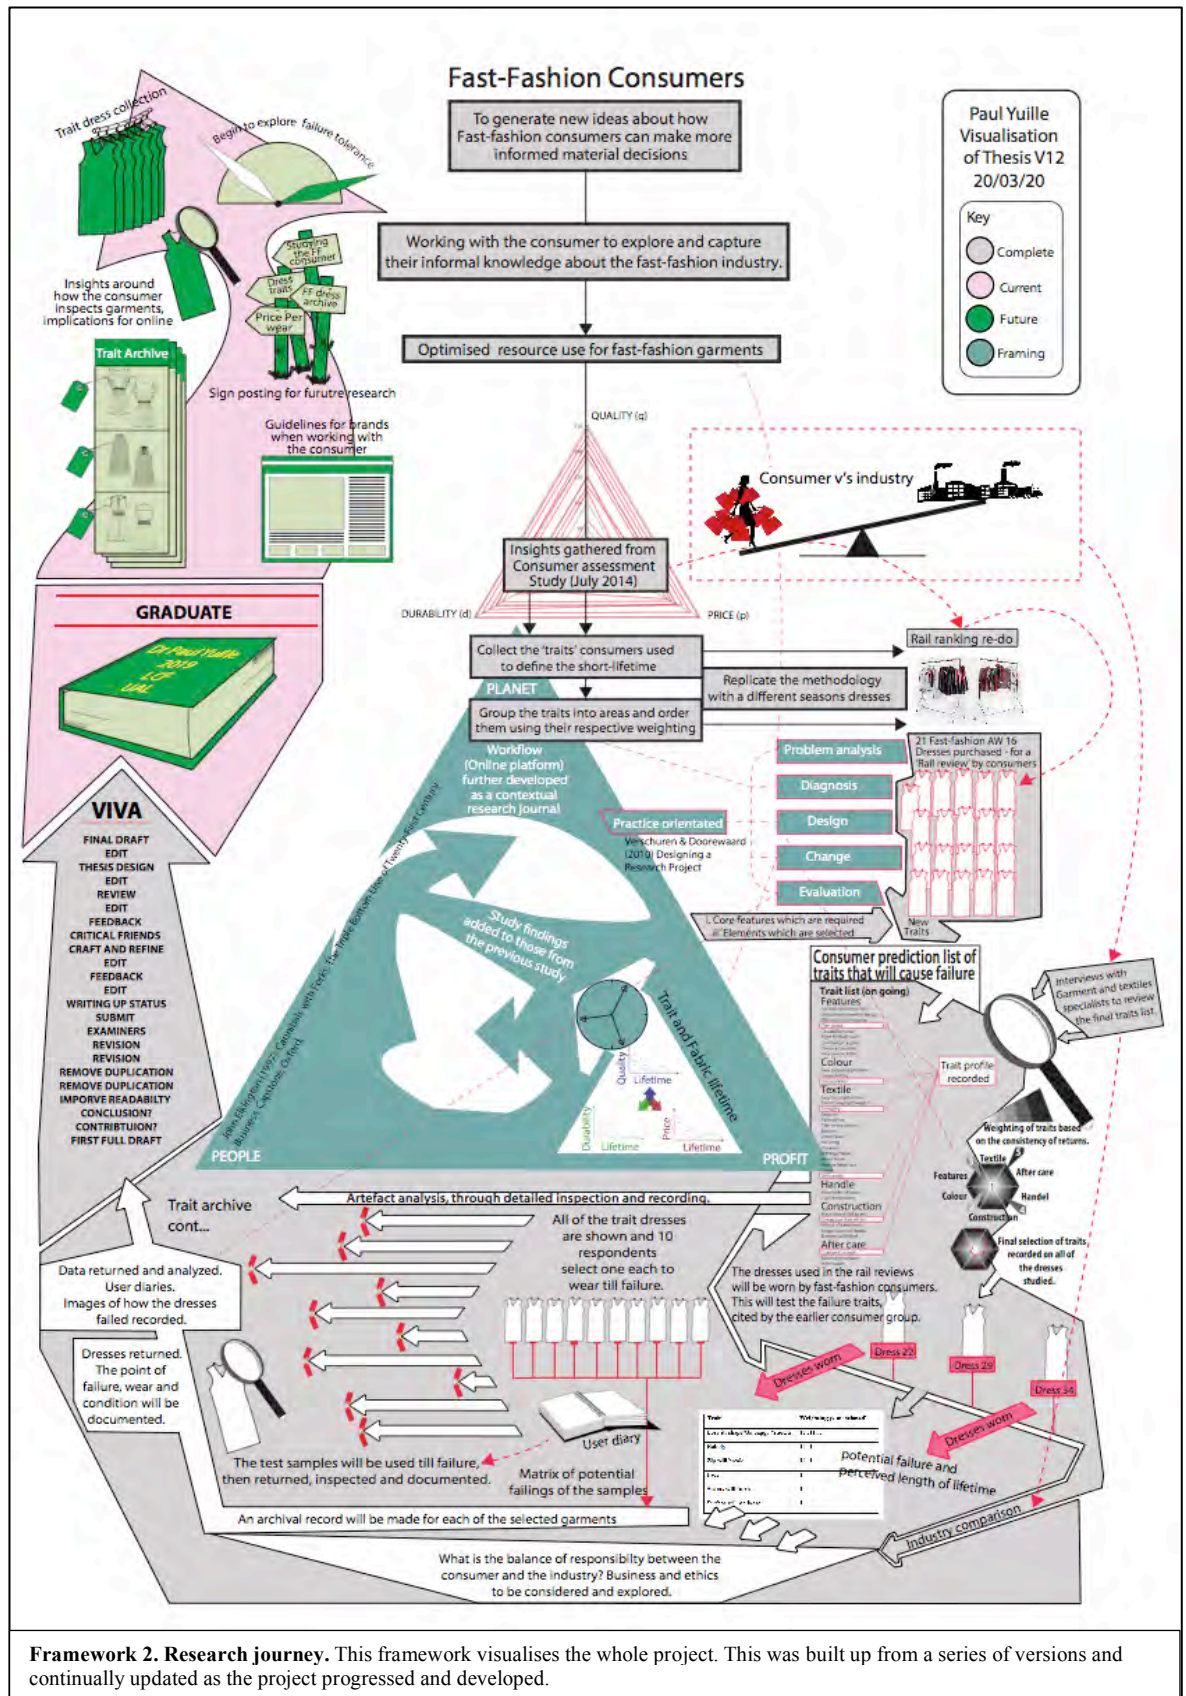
Fast-Fashion Consumers

To generate new ideas about how Fast-fashion consumers can make more informed material decisions

Working with the consumer to explore and capture their informal knowledge about the fast-fashion industry.

Optimised resource use for fast-fashion garments

Paul Yuille Visualisation of Thesis V12 20/03/20

Key
Complete
Current
Future
Framing

Trait dress collection

Begin to explore failure tolerance

Insights around how the consumer inspects garments, implications for online

Studying the FF consumer
Dress traits
FF dress archive
Price Per wear

Trait Archive

Sign posting for furutre research

Guidelines for brands when working with the consumer

QUALITY (q)

Consumer v's industry

Insights gathered from Consumer assessment Study (July 2014)

DURABILITY (d)

PRICE (p)

GRADUATE

Dr Paul Yuille 2019 LCF UAL

Collect the 'traits' consumers used to define the short-lifetime

Rail ranking re-do

PLANET

Replicate the methodology with a different seasons dresses

Group the traits into areas and order them using their respective weighting

Workflow (Online platform) further developed as a contextual research journal

Problem analysis

21 Fast-fashion AW 16 Dresses purchased - for a 'Rail review' by consumers

Diagnosis

Practice orientated

Design

Verschuren & Doorewaard (2010) Designing a Research Project

Change

Evaluation

i. Core features which are required
ii. Elements which are selected

New Traits

VIVA

FINAL DRAFT
EDIT
THESIS DESIGN
EDIT
REVIEW
EDIT
FEEDBACK
CRITICAL FRIENDS
CRAFT AND REFINE
EDIT
FEEDBACK
EDIT
WRITING UP STATUS
SUBMIT
EXAMINERS
REVISION
REVISION
REMOVE DUPLICATION
REMOVE DUPLICATION
IMPORVE READABILTY
CONCLUSION?
CONTRIBTUION?
FIRST FULL DRAFT

John Elkington (1997) Cannibals with Forks: The Triple Bottom Line of Twenty-First Century Business. Capstone: Oxford

Study findings added to those from the previous study

Trait and Fabric lifetime

Quality
Lifetime
Durability
Lifetime
Price
Lifetime

Consumer prediction list of traits that will cause failure

Trait list (on going)
Features
Colour
Textile
Handle
Construction
After care

Trait profile recorded

Interviews with Garment and textiles specialists to review the final traits list

Weighting of traits based on the consistency of returns.

Textile
After care
Features
Colour
Handel
Construction

Final selection of traits recorded on all of the dresses studied.

PEOPLE

PROFIT

Trait archive cont...

Artefact analysis, through detailed inspection and recording.

All of the trait dresses are shown and 10 respondents select one each to wear till failure.

Data returned and analyzed. User diaries. Images of how the dresses failed recorded.

Dresses returned. The point of failure, wear and condition will be documented.

The dresses used in the rail reviews will be worn by fast-fashion consumers. This will test the failure traits, cited by the earlier consumer group.

Dresses worn

Dress 22

Dress 29

Dress 34

Dresses worn

User diary

The test samples will be used till failure, then returned, inspected and documented.

Matrix of potential failings of the samples

Potential failure and Perceived length of lifetime

An archival record will be made for each of the selected garments

Industry comparison

What is the balance of responsibilty between the consumer and the industry? Business and ethics to be considered and explored.

Framework 2. Research journey. This framework visualises the whole project. This was built up from a series of versions and continually updated as the project progressed and developed.